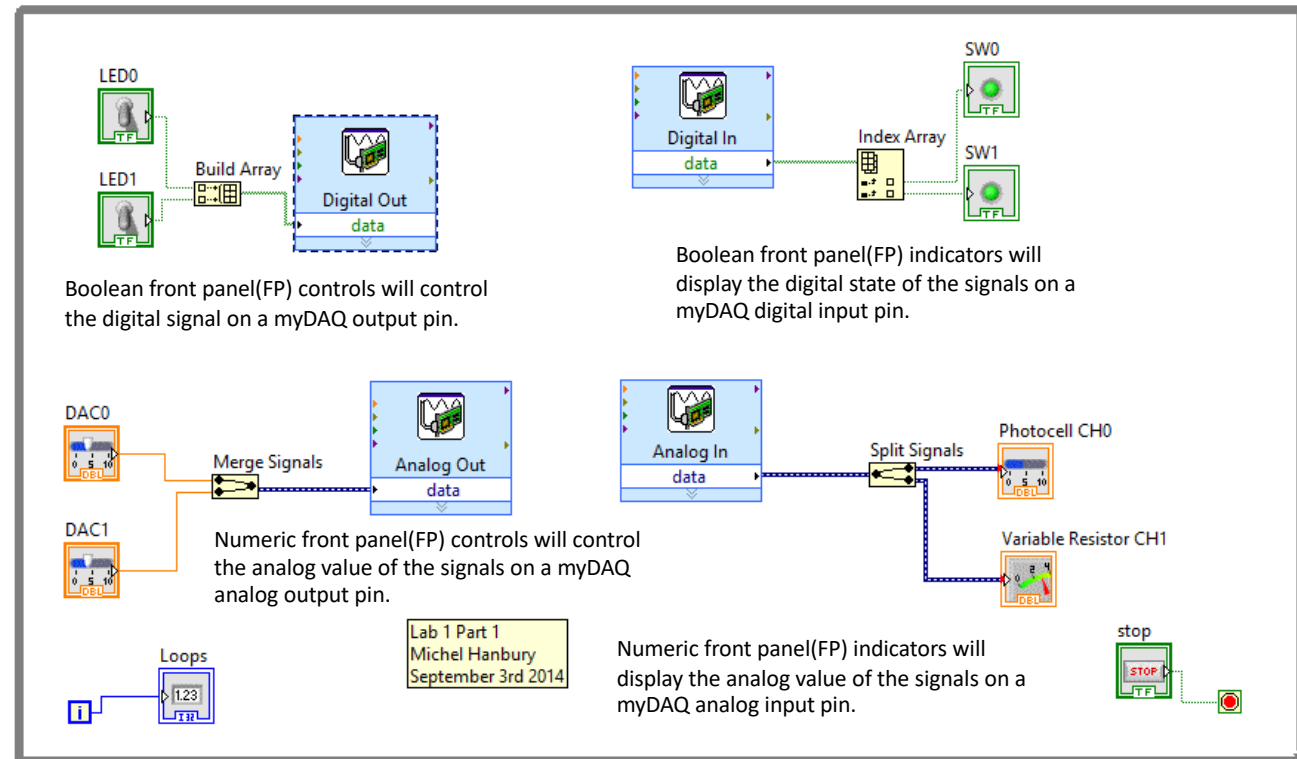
LED0

TF

LED1

TF

Build Array

Digital Out

data

Boolean front panel(FP) controls will control the digital signal on a myDAQ output pin.

Digital In

data

Index Array

SW0

TF

SW1

TF

Boolean front panel(FP) indicators will display the digital state of the signals on a myDAQ digital input pin.

DAC0

0 5 10

DBL

DAC1

0 5 10

DBL

Merge Signals

Analog Out

data

Numeric front panel(FP) controls will control the analog value of the signals on a myDAQ analog output pin.

Analog In

data

Split Signals

Photocell CH0

0 5 10

DBL

Variable Resistor CH1

DBL

Loops

1.23

I32

i

Lab 1 Part 1
Michel Hanbury
September 3rd 2014

Numeric front panel(FP) indicators will display the analog value of the signals on a myDAQ analog input pin.

stop

STOP

TF